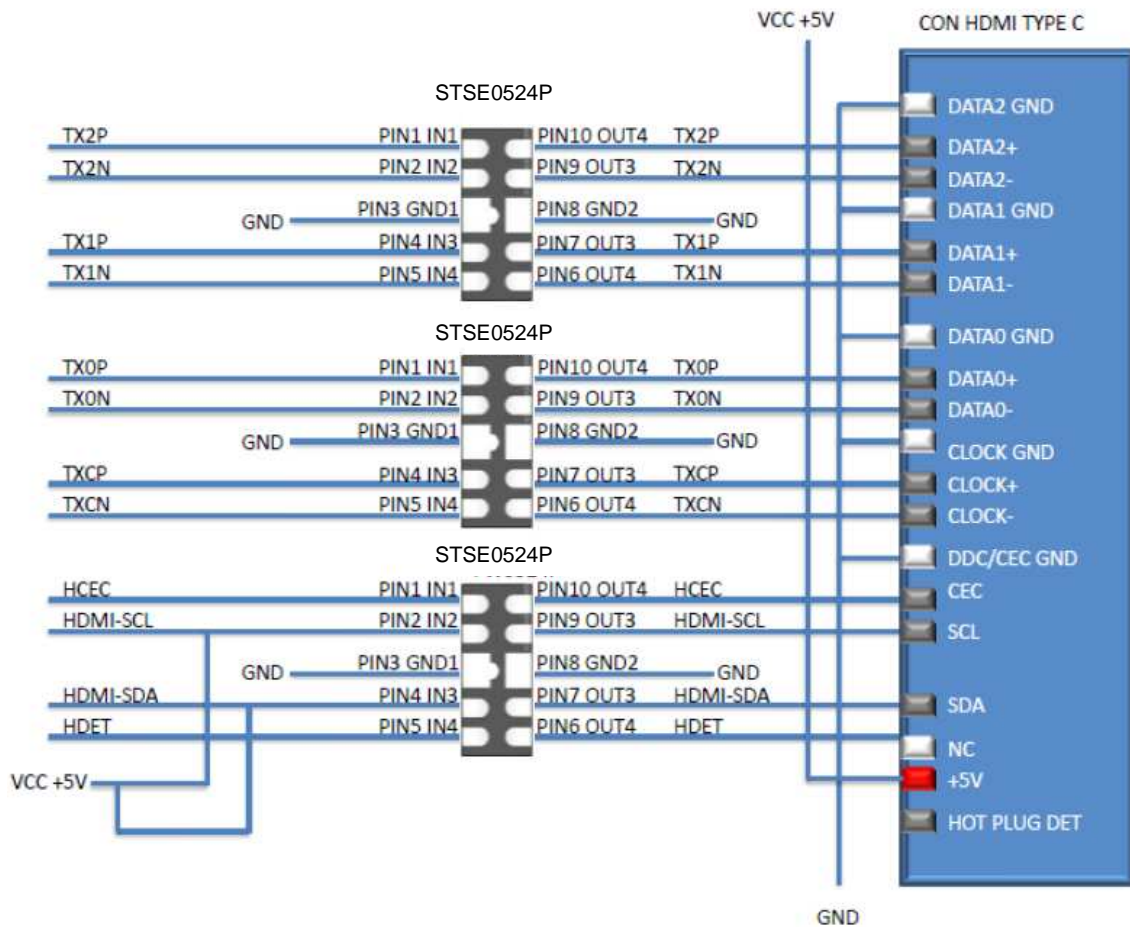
VCC +5V

CON HDMI TYPE C

STSE0524P

TX2P
PIN1 IN1
PIN10 OUT4
TX2P
TX2N
PIN2 IN2
PIN9 OUT3
TX2N
GND
PIN3 GND1
PIN8 GND2
GND
TX1P
PIN4 IN3
PIN7 OUT3
TX1P
TX1N
PIN5 IN4
PIN6 OUT4
TX1N

STSE0524P

TX0P
PIN1 IN1
PIN10 OUT4
TX0P
TX0N
PIN2 IN2
PIN9 OUT3
TX0N
GND
PIN3 GND1
PIN8 GND2
GND
TXCP
PIN4 IN3
PIN7 OUT3
TXCP
TXCN
PIN5 IN4
PIN6 OUT4
TXCN

STSE0524P

HCEC
PIN1 IN1
PIN10 OUT4
HCEC
HDMI-SCL
PIN2 IN2
PIN9 OUT3
HDMI-SCL
GND
PIN3 GND1
PIN8 GND2
GND
HDMI-SDA
PIN4 IN3
PIN7 OUT3
HDMI-SDA
HDET
PIN5 IN4
PIN6 OUT4
HDET

VCC +5V

DATA2 GND
DATA2+
DATA2-
DATA1 GND
DATA1+
DATA1-
DATA0 GND
DATA0+
DATA0-
CLOCK GND
CLOCK+
CLOCK-
DDC/CEC GND
CEC
SCL
SDA
NC
+5V
HOT PLUG DET

GND